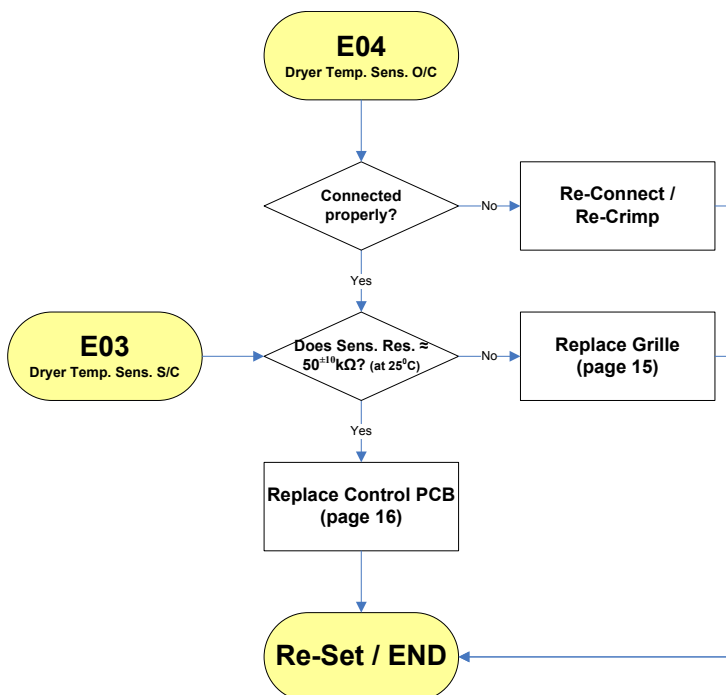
E04
Dryer Temp. Sens. O/C

Connected properly?

No

Re-Connect / Re-Crimp

Yes

E03
Dryer Temp. Sens. S/C

Does Sens. Res. ≈ $50^{\pm10}$kΩ? (at $25^{0}$C)

No

Replace Grille (page 15)

Yes

Replace Control PCB (page 16)

Re-Set / END